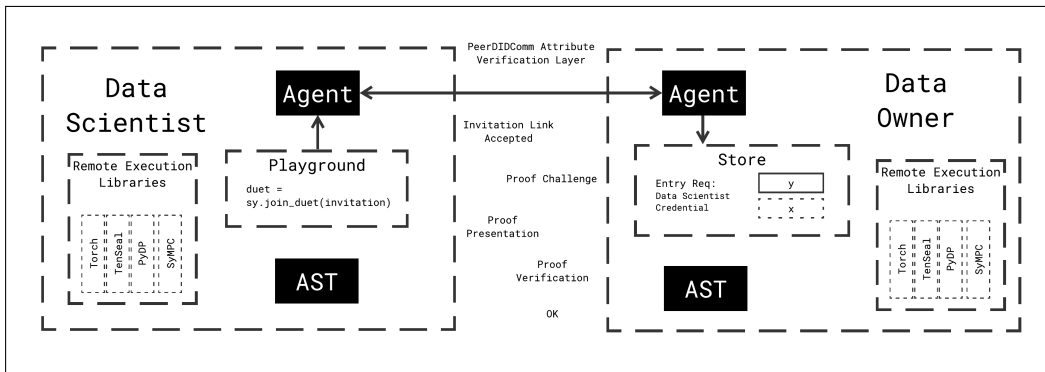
Data Scientist

Agent

PeerDIDComm Attribute Verification Layer

Agent

Data Owner

Remote Execution Libraries

Torch

TenSeal

PyDP

SyMPC

Playground

duet = sy.join_duet(invitation)

AST

Invitation Link Accepted

Proof Challenge

Proof Presentation

Proof Verification

OK

Store

Entry Req: Data Scientist Credential

y

x

AST

Remote Execution Libraries

Torch

TenSeal

PyDP

SyMPC